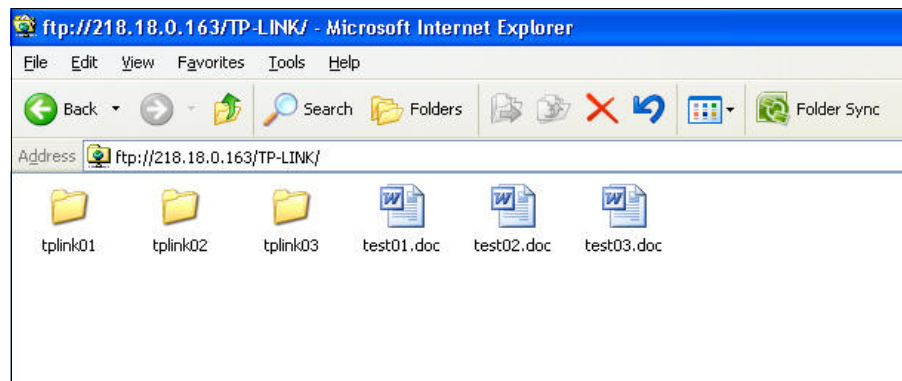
ftp://218.18.0.163/TP-LINK/ - Microsoft Internet Explorer

File Edit View Favorites Tools Help

Back Search Folders Folder Sync

Address ftp://218.18.0.163/TP-LINK/

tplink01 tplink02 tplink03 test01.doc test02.doc test03.doc